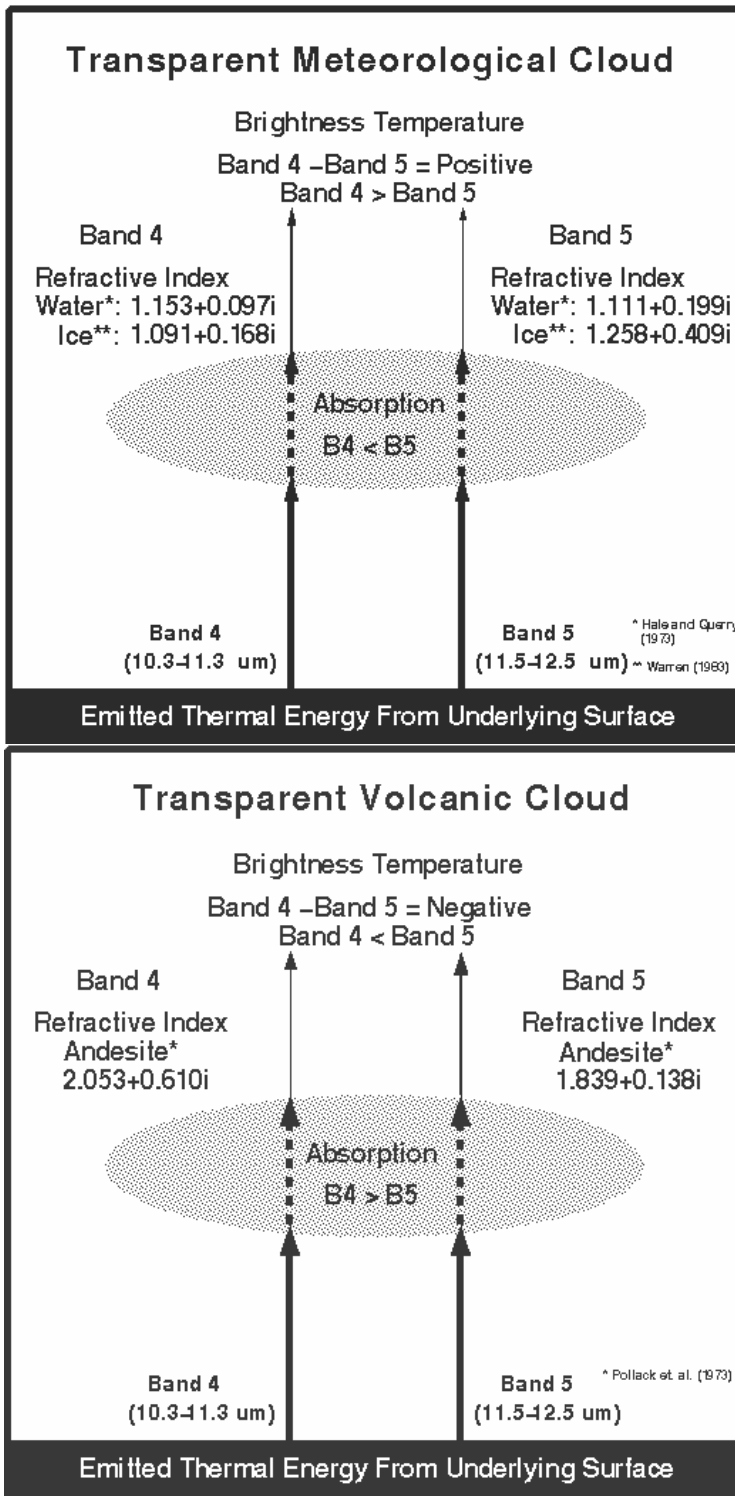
Transparent Meteorological Cloud

Brightness Temperature

Band 4 –Band 5 = Positive
Band 4 > Band 5

Band 4

Refractive Index
Water*: 1.153+0.097i
Ice**: 1.091+0.168i

Band 5

Refractive Index
Water*: 1.111+0.199i
Ice**: 1.258+0.409i

Absorption
B4 < B5

Band 4
(10.3–11.3 um)

Band 5
(11.5–12.5 um)

* Hale and Querry (1973)
** Warren (1983)

Emitted Thermal Energy From Underlying Surface

Transparent Volcanic Cloud

Brightness Temperature

Band 4 –Band 5 = Negative
Band 4 < Band 5

Band 4

Refractive Index
Andesite*
2.053+0.610i

Band 5

Refractive Index
Andesite*
1.839+0.138i

Absorption
B4 > B5

Band 4
(10.3–11.3 um)

Band 5
(11.5–12.5 um)

* Pollack et. al. (1973)

Emitted Thermal Energy From Underlying Surface